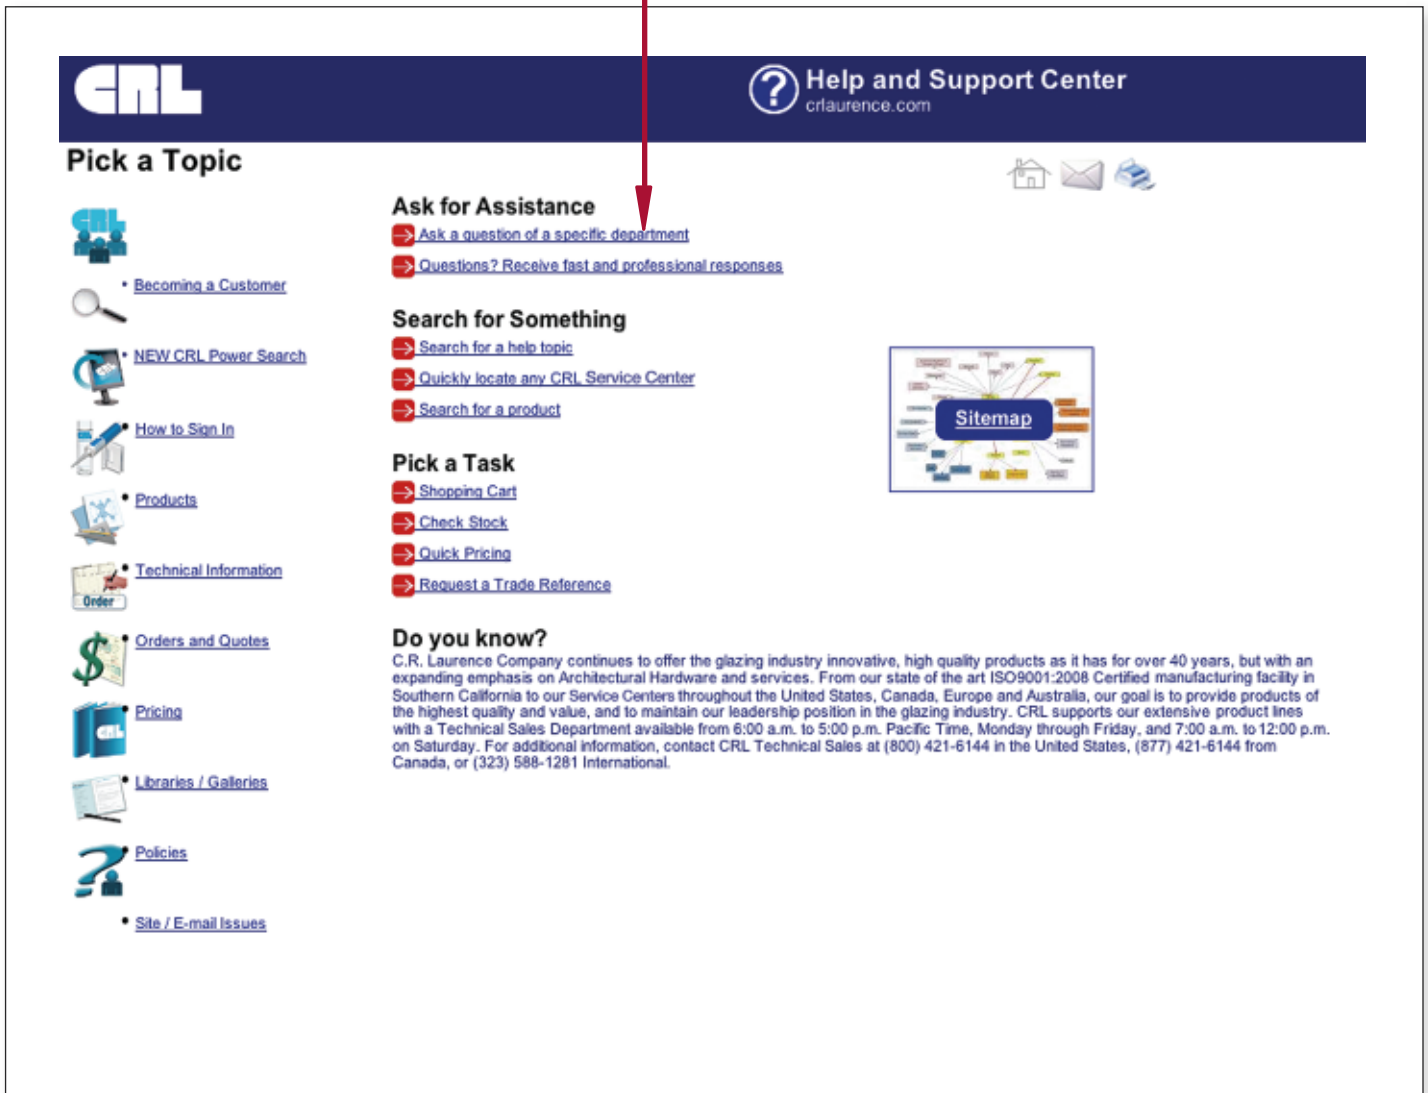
CRL

Help and Support Center
crlaurence.com

Pick a Topic

Becoming a Customer

NEW CRL Power Search

How to Sign In

Products

Technical Information

Order

Orders and Quotes

Pricing

Libraries / Galleries

Policies

Site / E-mail Issues

Ask for Assistance
Ask a question of a specific department
Questions? Receive fast and professional responses

Search for Something
Search for a help topic
Quickly locate any CRL Service Center
Search for a product

Pick a Task
Shopping Cart
Check Stock
Quick Pricing
Request a Trade Reference

Sitemap

Do you know?
C.R. Laurence Company continues to offer the glazing industry innovative, high quality products as it has for over 40 years, but with an expanding emphasis on Architectural Hardware and services. From our state of the art ISO9001:2008 Certified manufacturing facility in Southern California to our Service Centers throughout the United States, Canada, Europe and Australia, our goal is to provide products of the highest quality and value, and to maintain our leadership position in the glazing industry. CRL supports our extensive product lines with a Technical Sales Department available from 6:00 a.m. to 5:00 p.m. Pacific Time, Monday through Friday, and 7:00 a.m. to 12:00 p.m. on Saturday. For additional information, contact CRL Technical Sales at (800) 421-6144 in the United States, (877) 421-6144 from Canada, or (323) 588-1281 International.